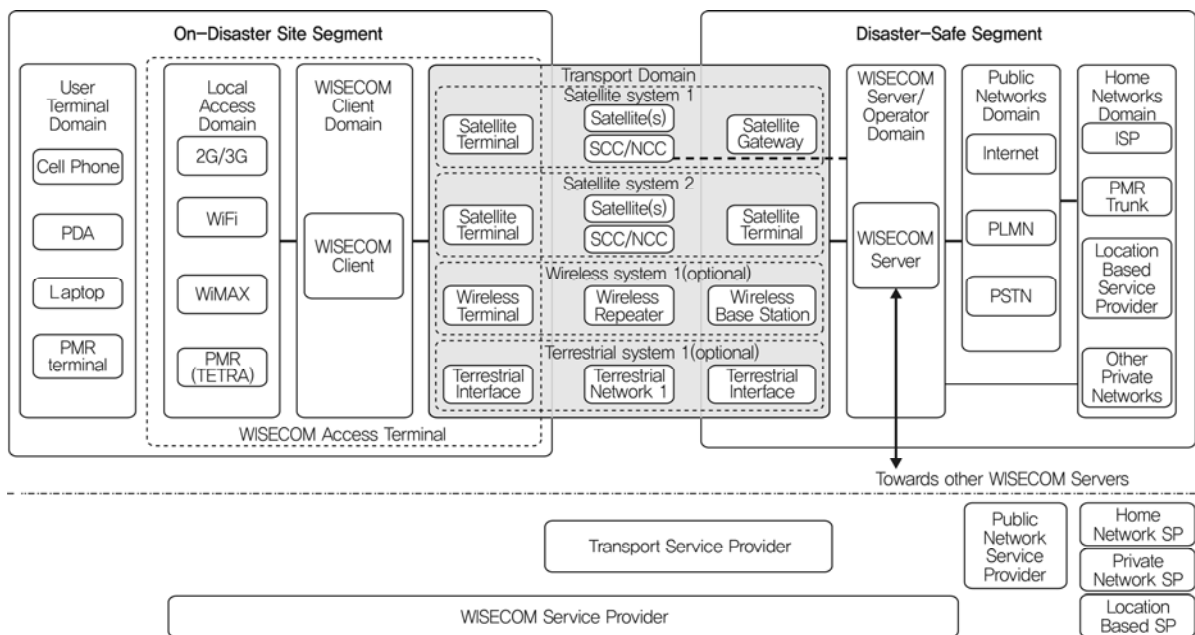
On-Disaster Site Segment

User Terminal Domain

Cell Phone

PDA

Laptop

PMR terminal

Local Access Domain

2G/3G

WiFi

WiMAX

PMR (TETRA)

WISECOM Client Domain

WISECOM Client

Transport Domain

Satellite system 1

Satellite Terminal

Satellite(s)

SCC/NCC

Satellite Gateway

Satellite system 2

Satellite Terminal

Satellite(s)

SCC/NCC

Satellite Terminal

Wireless system 1(optional)

Wireless Terminal

Wireless Repeater

Wireless Base Station

Terrestrial system 1(optional)

Terrestrial Interface

Terrestrial Network 1

Terrestrial Interface

WISECOM Access Terminal

Disaster-Safe Segment

WISECOM Server/ Operator Domain

WISECOM Server

Public Networks Domain

Internet

PLMN

PSTN

Home Networks Domain

ISP

PMR Trunk

Location Based Service Provider

Other Private Networks

Towards other WISECOM Servers

Transport Service Provider

Public Network Service Provider

Home Network SP

Private Network SP

Location Based SP

WISECOM Service Provider